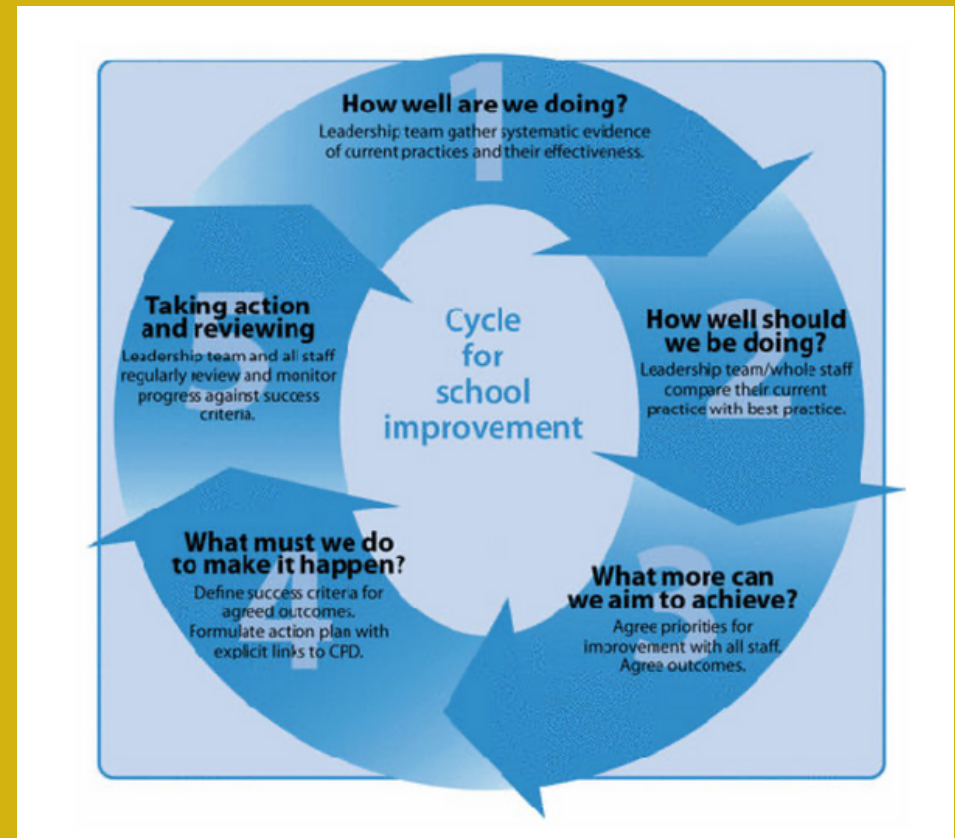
1
How well are we doing?
Leadership team gather systematic evidence of current practices and their effectiveness.

2
How well should we be doing?
Leadership team/whole staff compare their current practice with best practice.

3
What more can we aim to achieve?
Agree priorities for improvement with all staff. Agree outcomes.

4
What must we do to make it happen?
Define success criteria for agreed outcomes. Formulate action plan with explicit links to CPD.

5
Taking action and reviewing
Leadership team and all staff regularly review and monitor progress against success criteria.

Cycle for school improvement